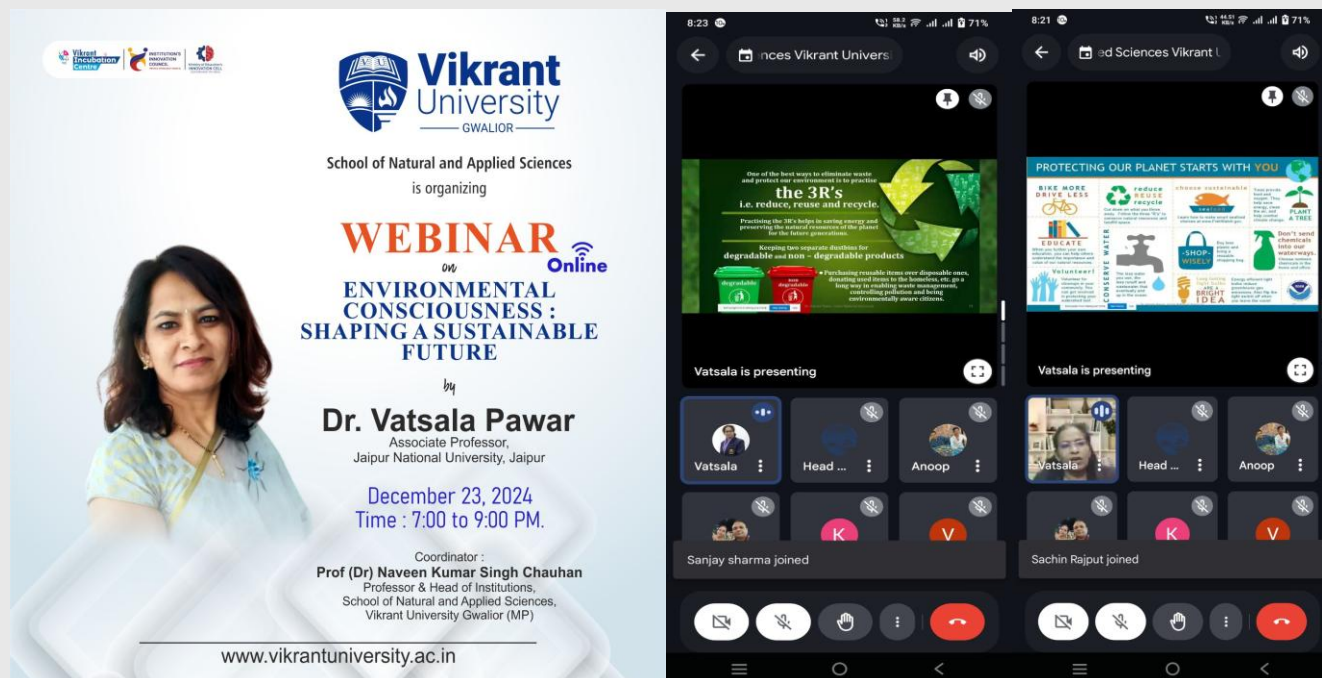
Vikrant Incubation Centre | INSTITUTION'S INNOVATION COUNCIL | INNOVATION CELL

Vikrant University
GWALIOR

School of Natural and Applied Sciences
is organizing

WEBINAR
Online
on
ENVIRONMENTAL CONSCIOUSNESS : SHAPING A SUSTAINABLE FUTURE
by
Dr. Vatsala Pawar
Associate Professor,
Jaipur National University, Jaipur

December 23, 2024
Time : 7:00 to 9:00 PM.

Coordinator :
Prof (Dr) Naveen Kumar Singh Chauhan
Professor & Head of Institutions,
School of Natural and Applied Sciences,
Vikrant University Gwalior (MP)

www.vikrantuniversity.ac.in

8:23 71%
nces Vikrant Univers

One of the best ways to eliminate waste and protect our environment is to practise the 3R's i.e. reduce, reuse and recycle.
Practising the 3R's helps in saving energy and preserving the natural resources of the planet for the future generations.
Keeping two separate dustbins for degradable and non - degradable products
degradable
non degradable
Purchasing reusable items over disposable ones, donating used items to the homeless, etc. go a long way in enabling waste management, controlling pollution and being environmentally aware citizens.

Vatsala is presenting
Vatsala
Head ...
Anoop
K
V
Sanjay sharma joined

8:21 71%
ed Sciences Vikrant U

PROTECTING OUR PLANET STARTS WITH YOU
BIKE MORE DRIVE LESS
reduce reuse recycle
choose sustainable
PLANT A TREE
EDUCATE
CONSERVE WATER
SHOP WISELY
Don't send chemicals into our waterways.
Volunteer!
BRIGHT IDEA

Vatsala is presenting
Vatsala
Head ...
Anoop
K
V
Sachin Rajput joined